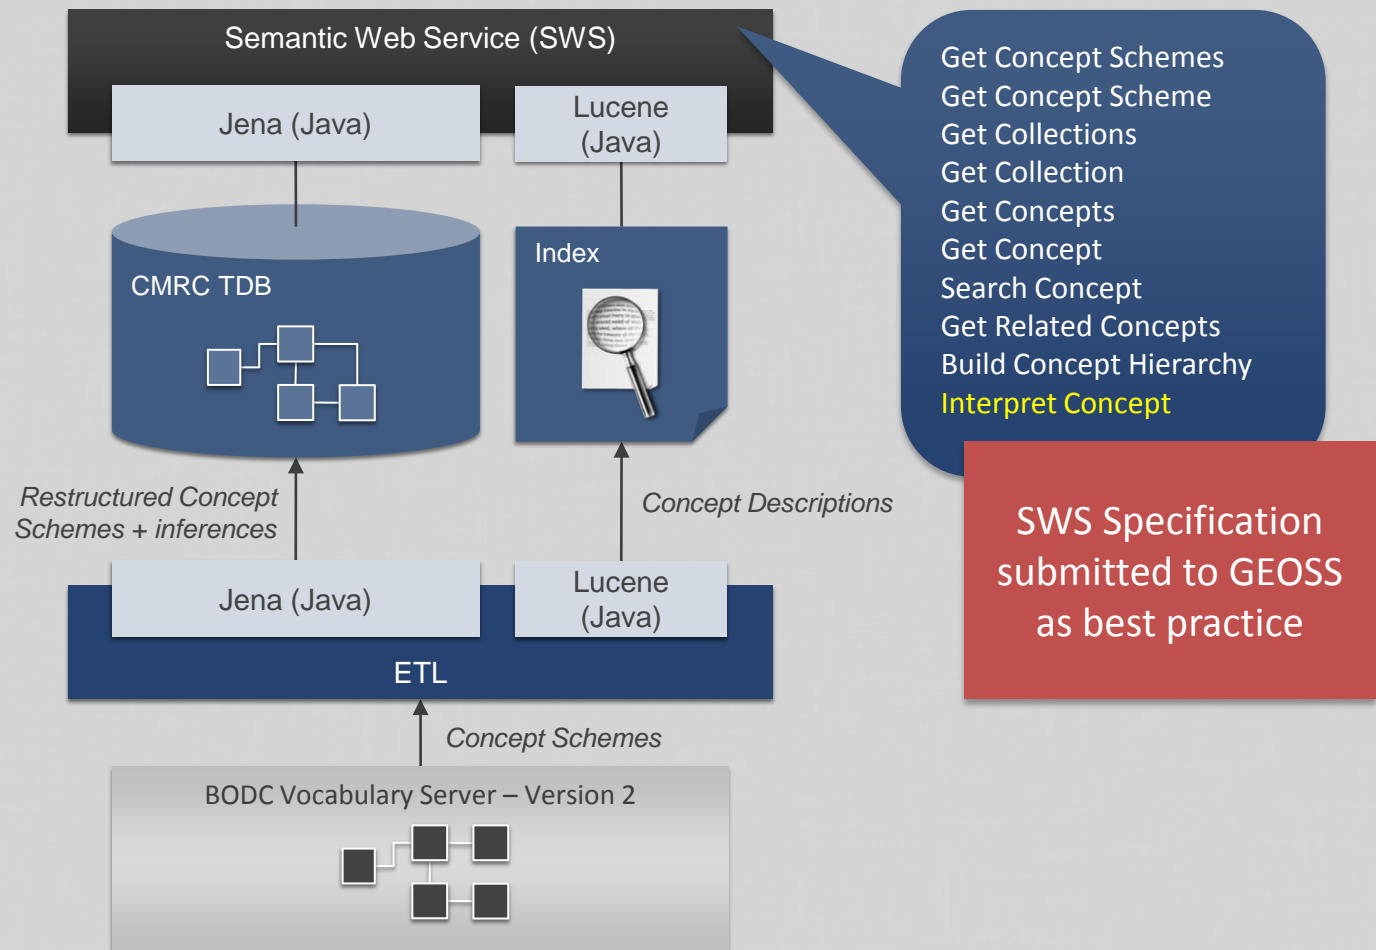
Semantic Web Service (SWS)

Jena (Java)

Lucene (Java)

CMRC TDB

Index

Get Concept Schemes
Get Concept Scheme
Get Collections
Get Collection
Get Concepts
Get Concept
Search Concept
Get Related Concepts
Build Concept Hierarchy
Interpret Concept

SWS Specification submitted to GEOSS as best practice

Restructured Concept Schemes + inferences

Concept Descriptions

Jena (Java)

Lucene (Java)

ETL

Concept Schemes

BODC Vocabulary Server – Version 2